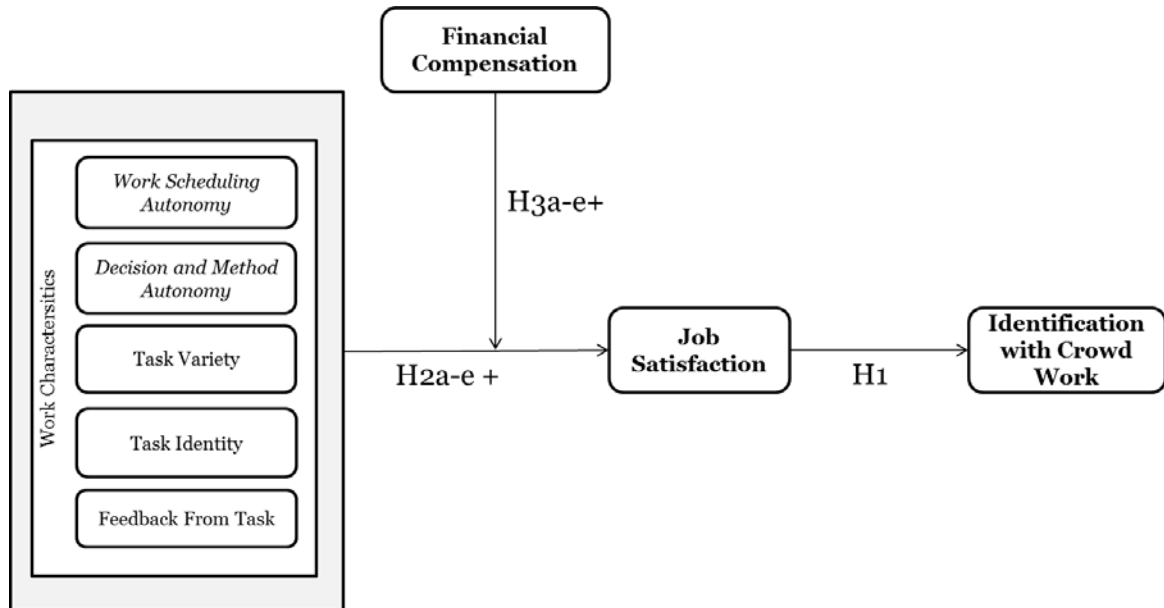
Financial Compensation

Work Characterstitics

Work Scheduling Autonomy

Decision and Method Autonomy

Task Variety

Task Identity

Feedback From Task

H3a-e+

H2a-e +

Job Satisfaction

H1

Identification with Crowd Work